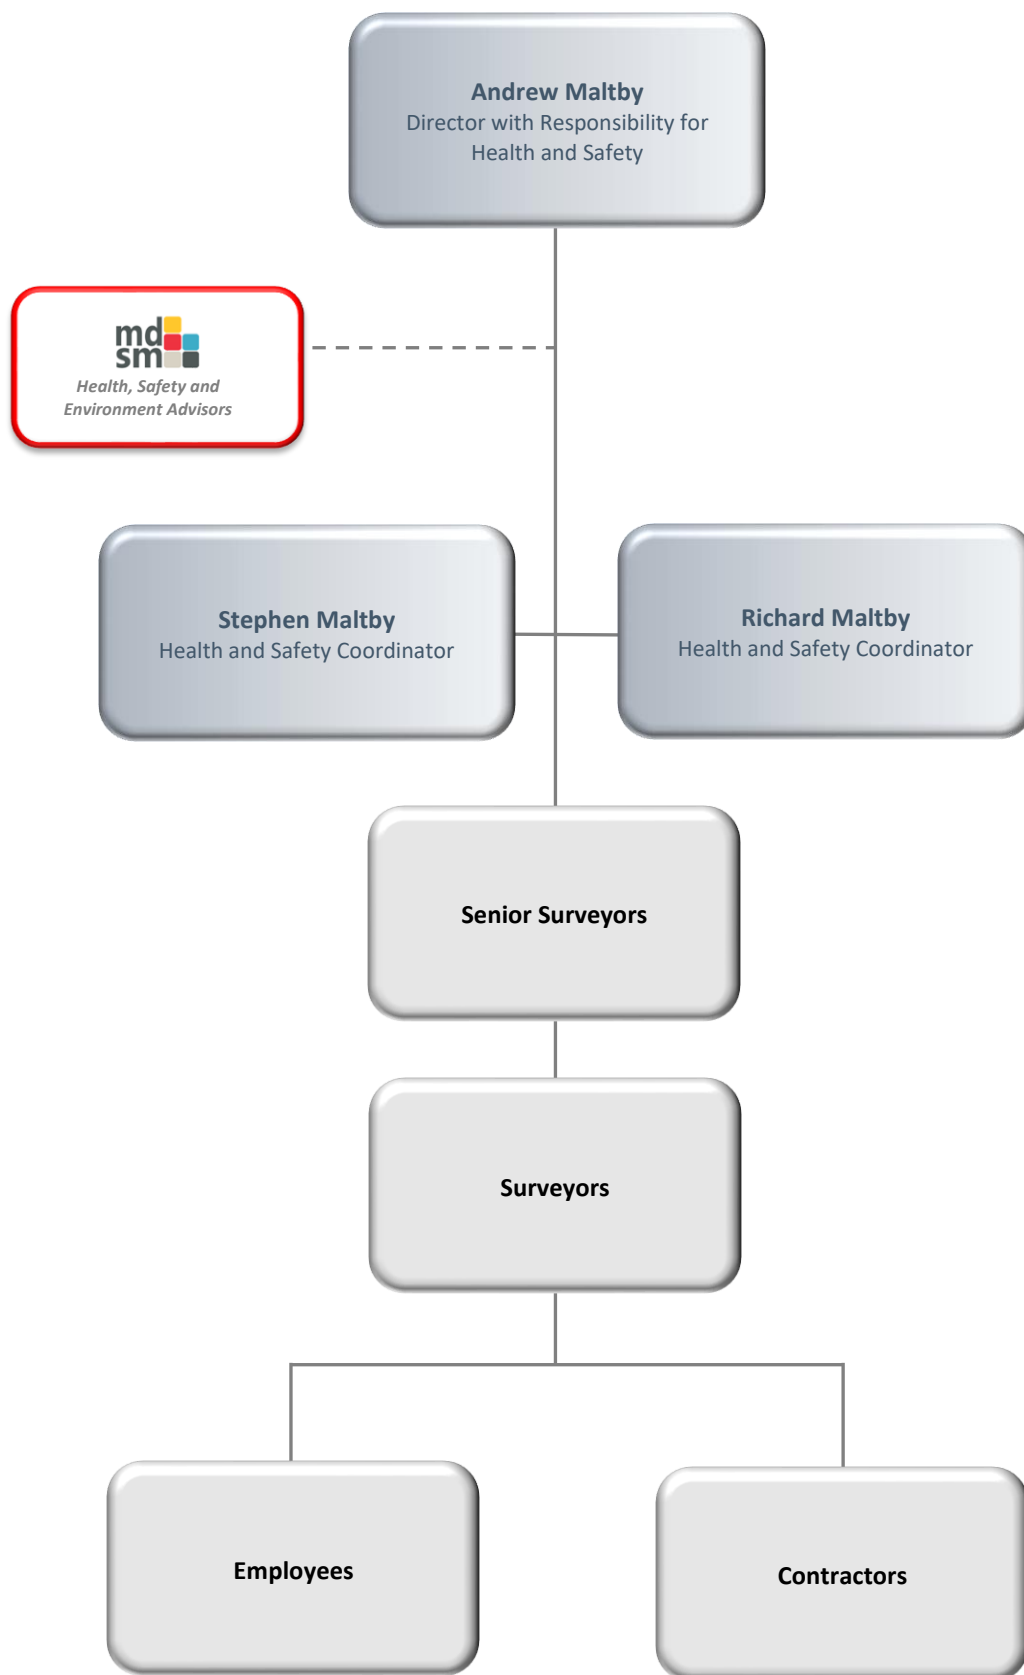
Andrew Maltby
Director with Responsibility for Health and Safety

md
sm
Health, Safety and Environment Advisors

Stephen Maltby
Health and Safety Coordinator

Richard Maltby
Health and Safety Coordinator

Senior Surveyors

Surveyors

Employees

Contractors